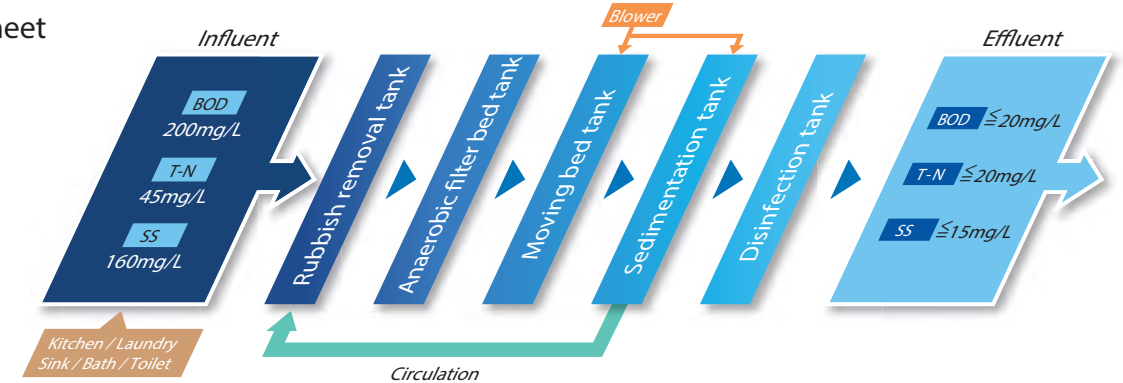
heet

Blower

Influent

Effluent

BOD
200mg/L

T-N
45mg/L

SS
160mg/L

Rubbish removal tank

Anaerobic filter bed tank

Moving bed tank

Sedimentation tank

Disinfection tank

BOD ≦20mg/L

T-N ≦20mg/L

SS ≦15mg/L

Kitchen / Laundry
Sink / Bath / Toilet

Circulation